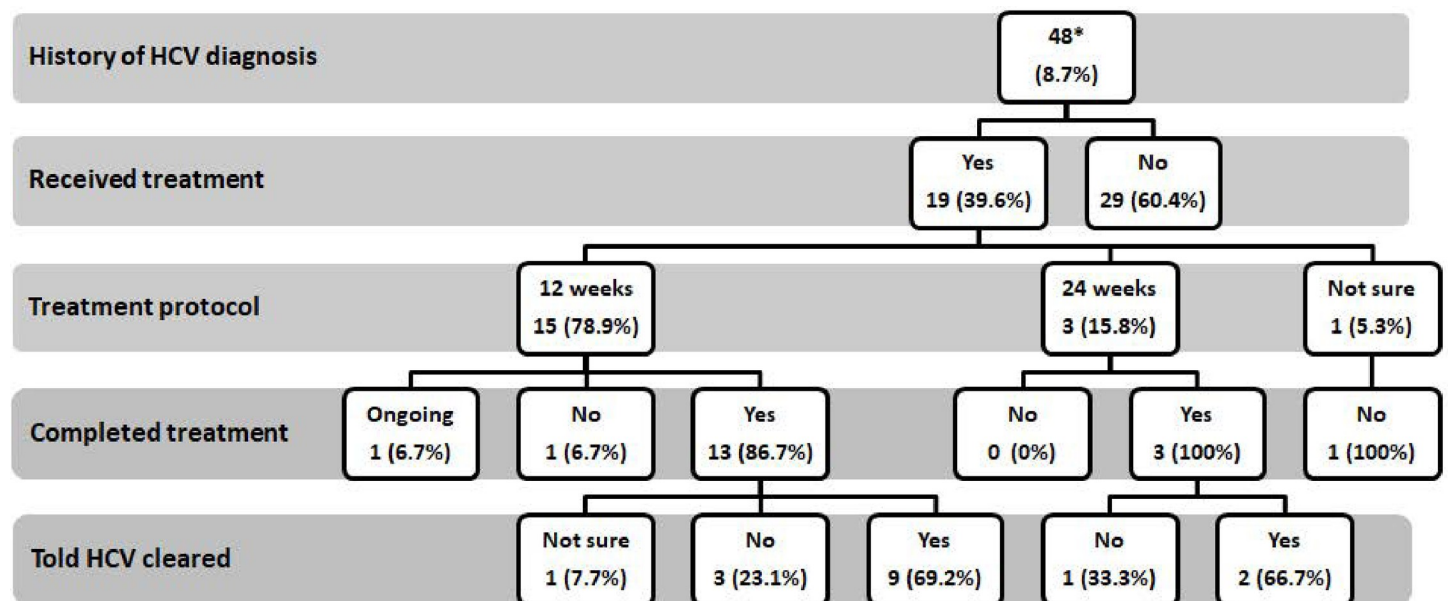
History of HCV diagnosis

48*
(8.7%)

Received treatment

Yes
19 (39.6%)

No
29 (60.4%)

Treatment protocol

12 weeks
15 (78.9%)

24 weeks
3 (15.8%)

Not sure
1 (5.3%)

Completed treatment

Ongoing
1 (6.7%)

No
1 (6.7%)

Yes
13 (86.7%)

No
0 (0%)

Yes
3 (100%)

No
1 (100%)

Told HCV cleared

Not sure
1 (7.7%)

No
3 (23.1%)

Yes
9 (69.2%)

No
1 (33.3%)

Yes
2 (66.7%)